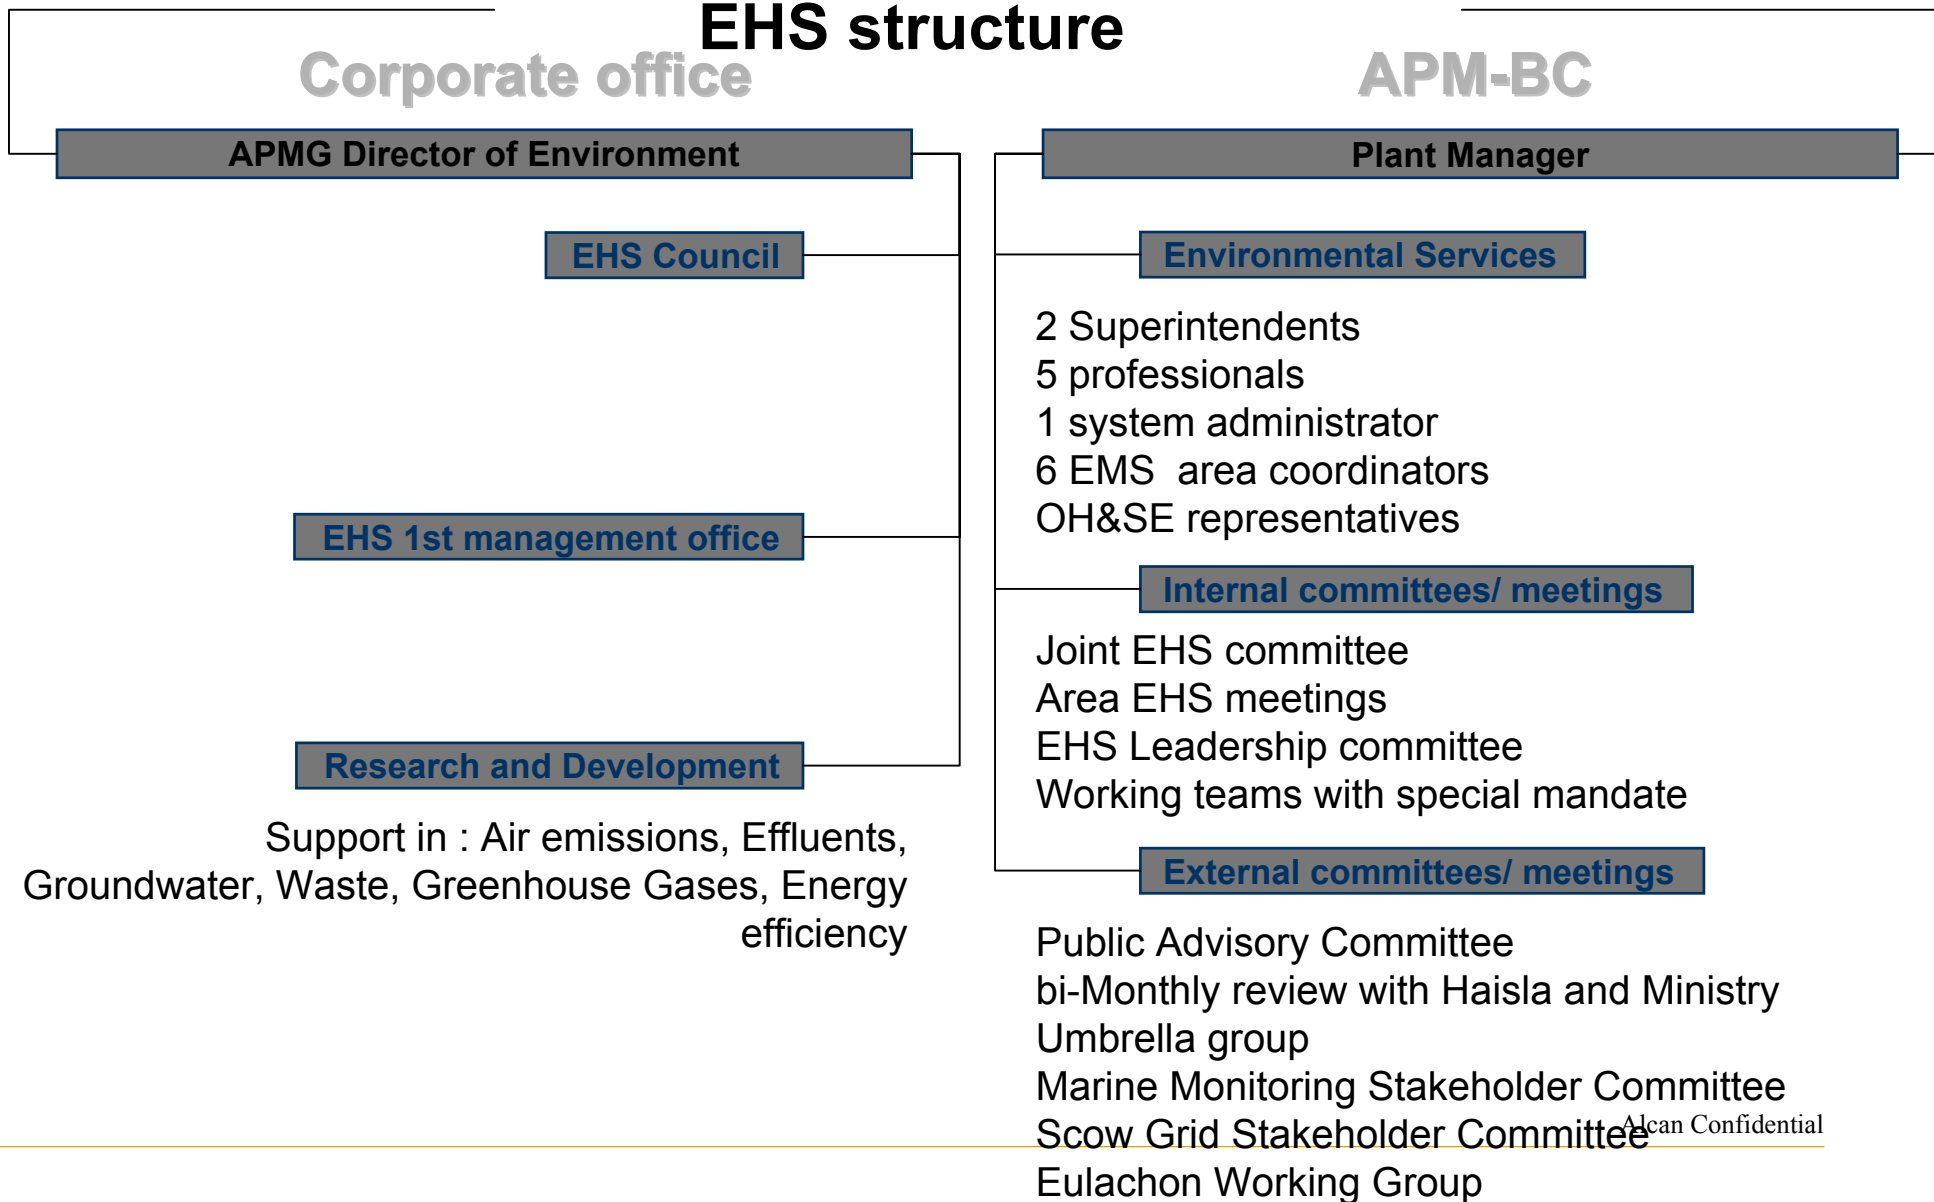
EHS structure

Corporate office

APMG Director of Environment

EHS Council

EHS 1st management office

Research and Development

Support in : Air emissions, Effluents, Groundwater, Waste, Greenhouse Gases, Energy efficiency

APM-BC

Plant Manager

Environmental Services

2 Superintendents
5 professionals
1 system administrator
6 EMS area coordinators
OH&SE representatives

Internal committees/ meetings

Joint EHS committee
Area EHS meetings
EHS Leadership committee
Working teams with special mandate

External committees/ meetings

Public Advisory Committee
bi-Monthly review with Haisla and Ministry
Umbrella group
Marine Monitoring Stakeholder Committee
Scow Grid Stakeholder Committee
Eulachon Working Group

Alcan Confidential